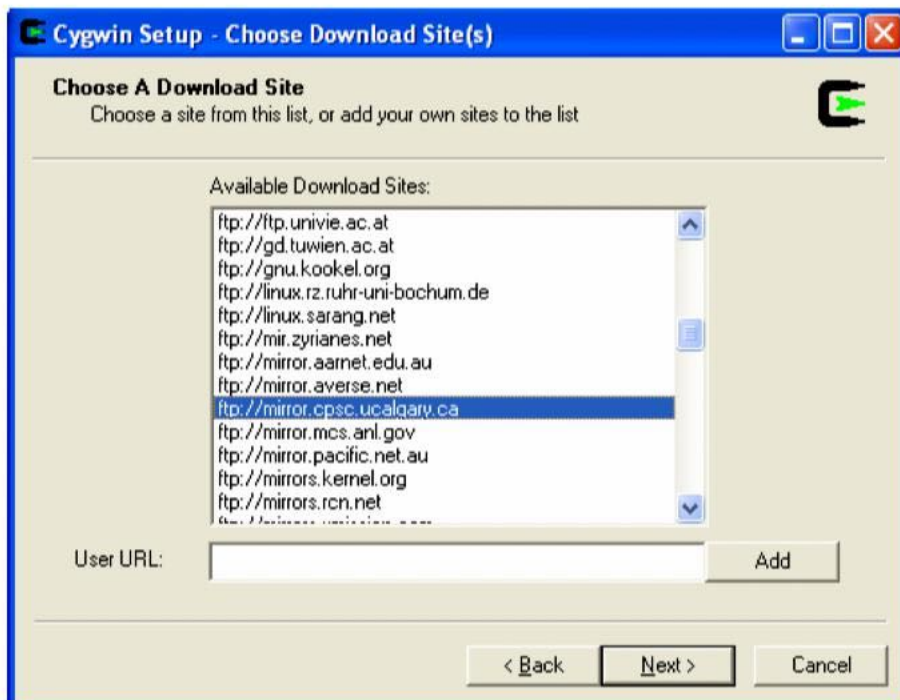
Cygwin Setup - Choose Download Site(s)

Choose A Download Site
Choose a site from this list, or add your own sites to the list

Available Download Sites:

ftp://ftp.univie.ac.at
ftp://gd.tuwien.ac.at
ftp://gnu.kookel.org
ftp://linux.rz.ruhr-uni-bochum.de
ftp://linux.sarang.net
ftp://mir.zyrianes.net
ftp://mirror.aarnet.edu.au
ftp://mirror.averse.net
ftp://mirror.cpsc.ucalgary.ca
ftp://mirror.mcs.anl.gov
ftp://mirror.pacific.net.au
ftp://mirrors.kernel.org
ftp://mirrors.rcn.net
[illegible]

User URL:
Add

< Back
Next >
Cancel